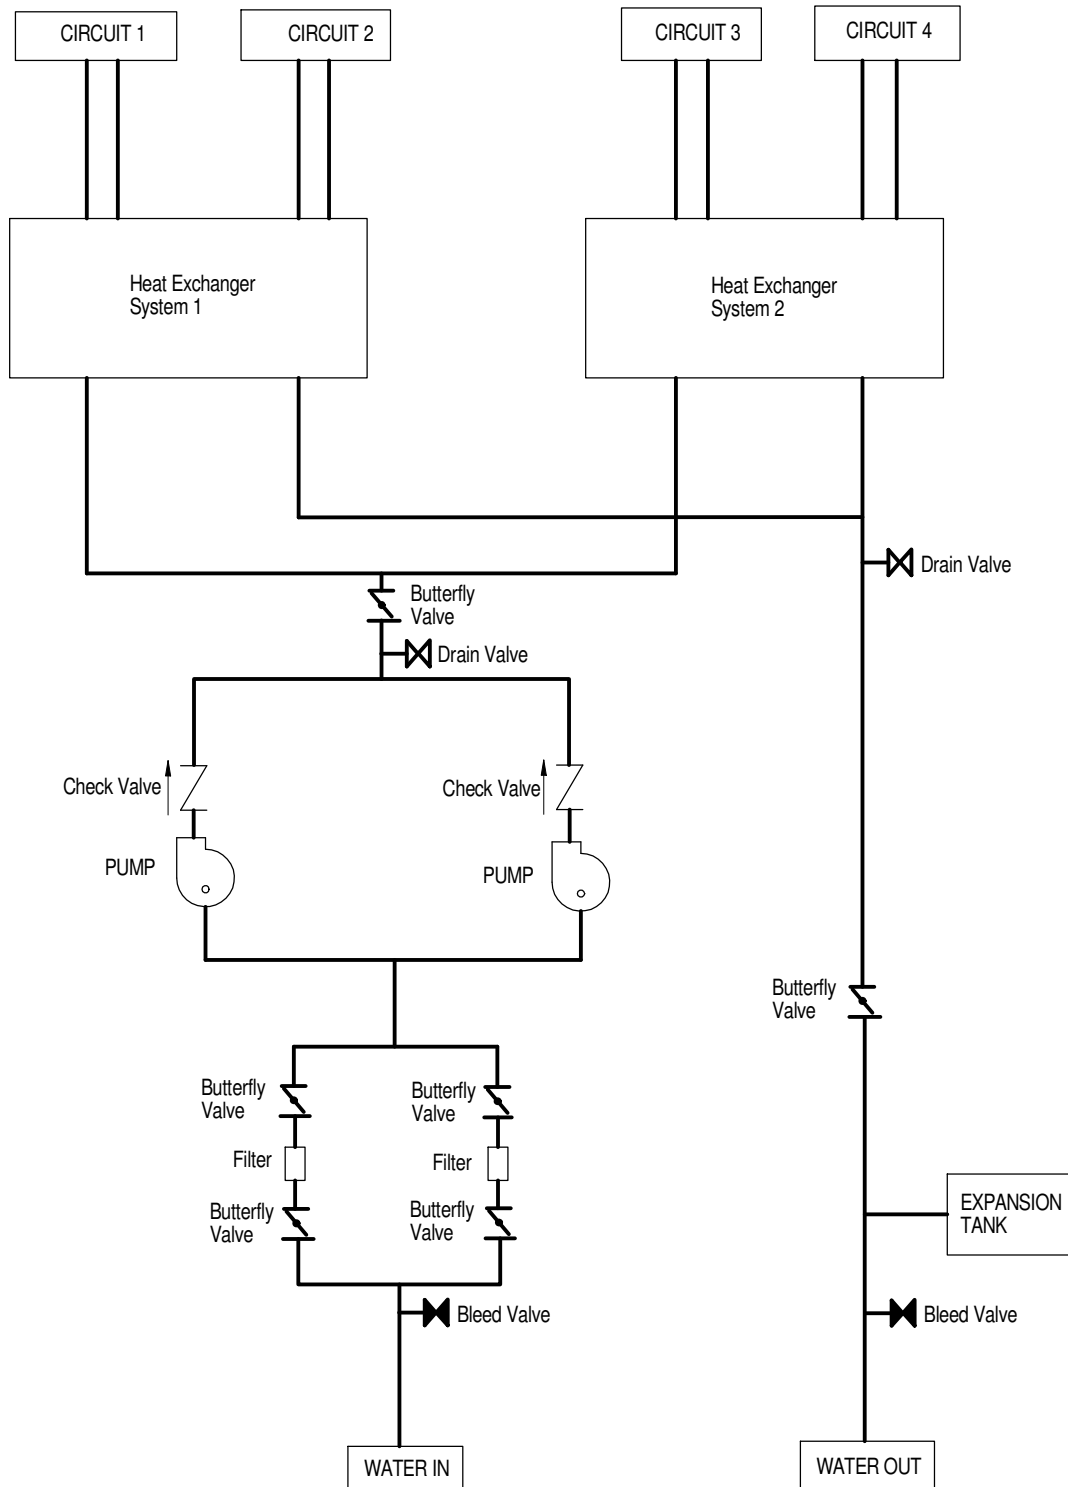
CIRCUIT 1

CIRCUIT 2

CIRCUIT 3

CIRCUIT 4

Heat Exchanger System 1

Heat Exchanger System 2

Drain Valve

Butterfly Valve

Drain Valve

Check Valve

Check Valve

PUMP

PUMP

Butterfly Valve

Butterfly Valve

Butterfly Valve

Filter

Filter

Butterfly Valve

Butterfly Valve

EXPANSION TANK

Bleed Valve

Bleed Valve

WATER IN

WATER OUT